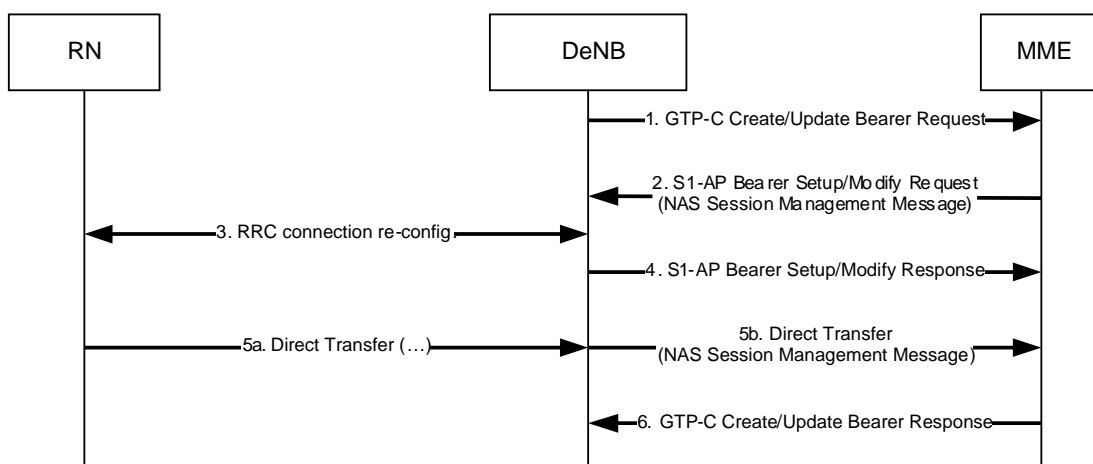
RN

DeNB

MME

1. GTP-C Create/Update Bearer Request

2. S1-AP Bearer Setup/Modify Request (NAS Session Management Message)

3. RRC connection re-config

4. S1-AP Bearer Setup/Modify Response

5a. Direct Transfer (…)

5b. Direct Transfer (NAS Session Management Message)

6. GTP-C Create/Update Bearer Response